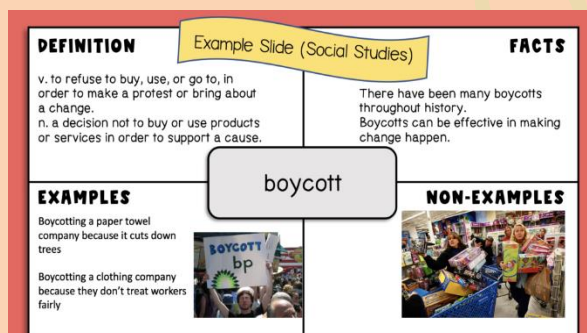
Example Slide (Social Studies)

DEFINITION

v. to refuse to buy, use, or go to, in order to make a protest or bring about a change.
n. a decision not to buy or use products or services in order to support a cause.

FACTS

There have been many boycotts throughout history.
Boycotts can be effective in making change happen.

boycott

EXAMPLES

Boycotting a paper towel company because it cuts down trees

Boycotting a clothing company because they don't treat workers fairly

BOYCOTT bp

NON-EXAMPLES